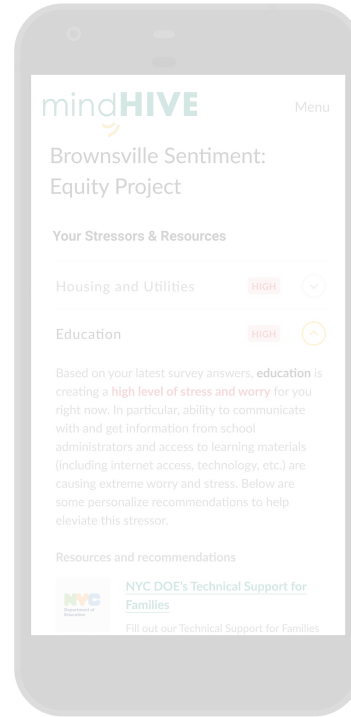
mindHIVE

Menu

Brownsville Sentiment: Equity Project

Your Stressors & Resources

Housing and Utilities HIGH

Education HIGH

Based on your latest survey answers, **education** is creating a **high level of stress and worry** for you right now. In particular, ability to communicate with and get information from school administrators and access to learning materials (including internet access, technology, etc.) are causing extreme worry and stress. Below are some personalize recommendations to help eleviate this stressor.

Resources and recommendations

NYC Department of Education

NYC DOE's Technical Support for Families

Fill out our Technical Support for Families